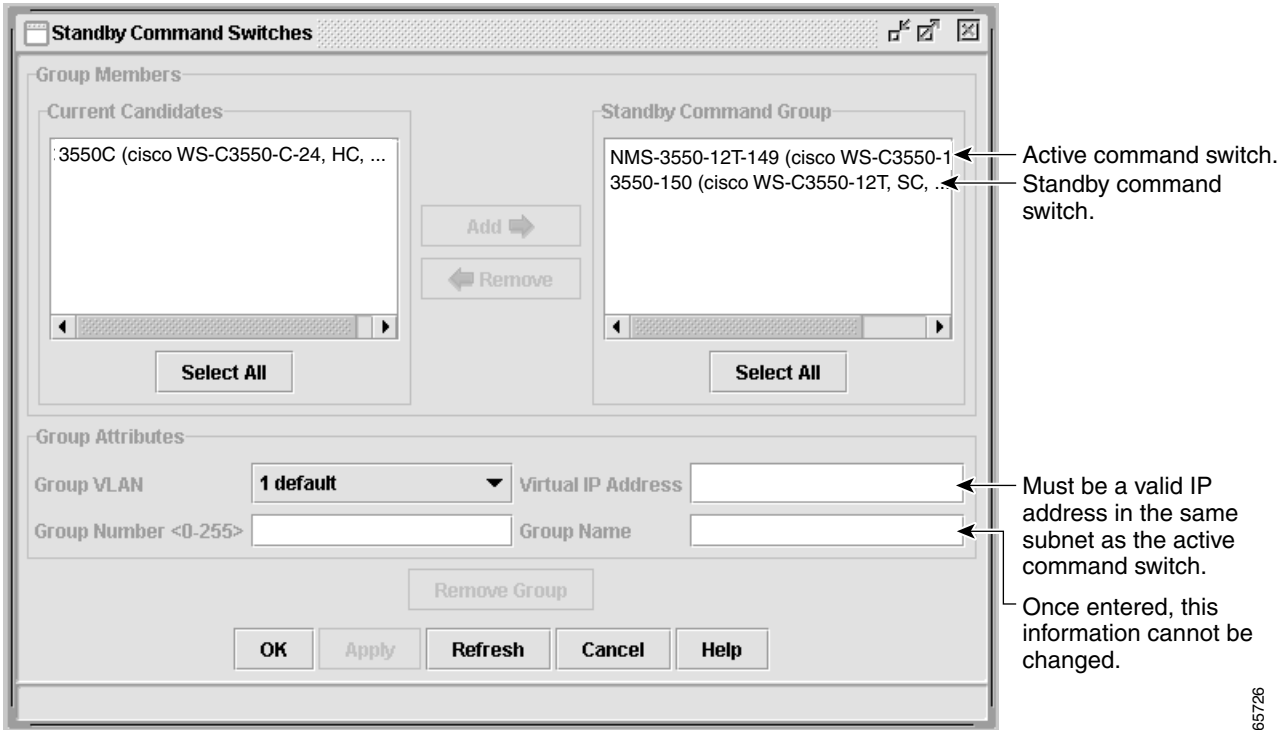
Standby Command Switches

Group Members

Current Candidates

3550C (cisco WS-C3550-C-24, HC, ...

Add

Remove

Select All

Standby Command Group

NMS-3550-12T-149 (cisco WS-C3550-1

3550-150 (cisco WS-C3550-12T, SC, ...

Select All

Active command switch.

Standby command switch.

Group Attributes

Group VLAN

1 default

Virtual IP Address

Group Number <0-255>

Group Name

Remove Group

OK

Apply

Refresh

Cancel

Help

Must be a valid IP address in the same subnet as the active command switch.

Once entered, this information cannot be changed.

65726